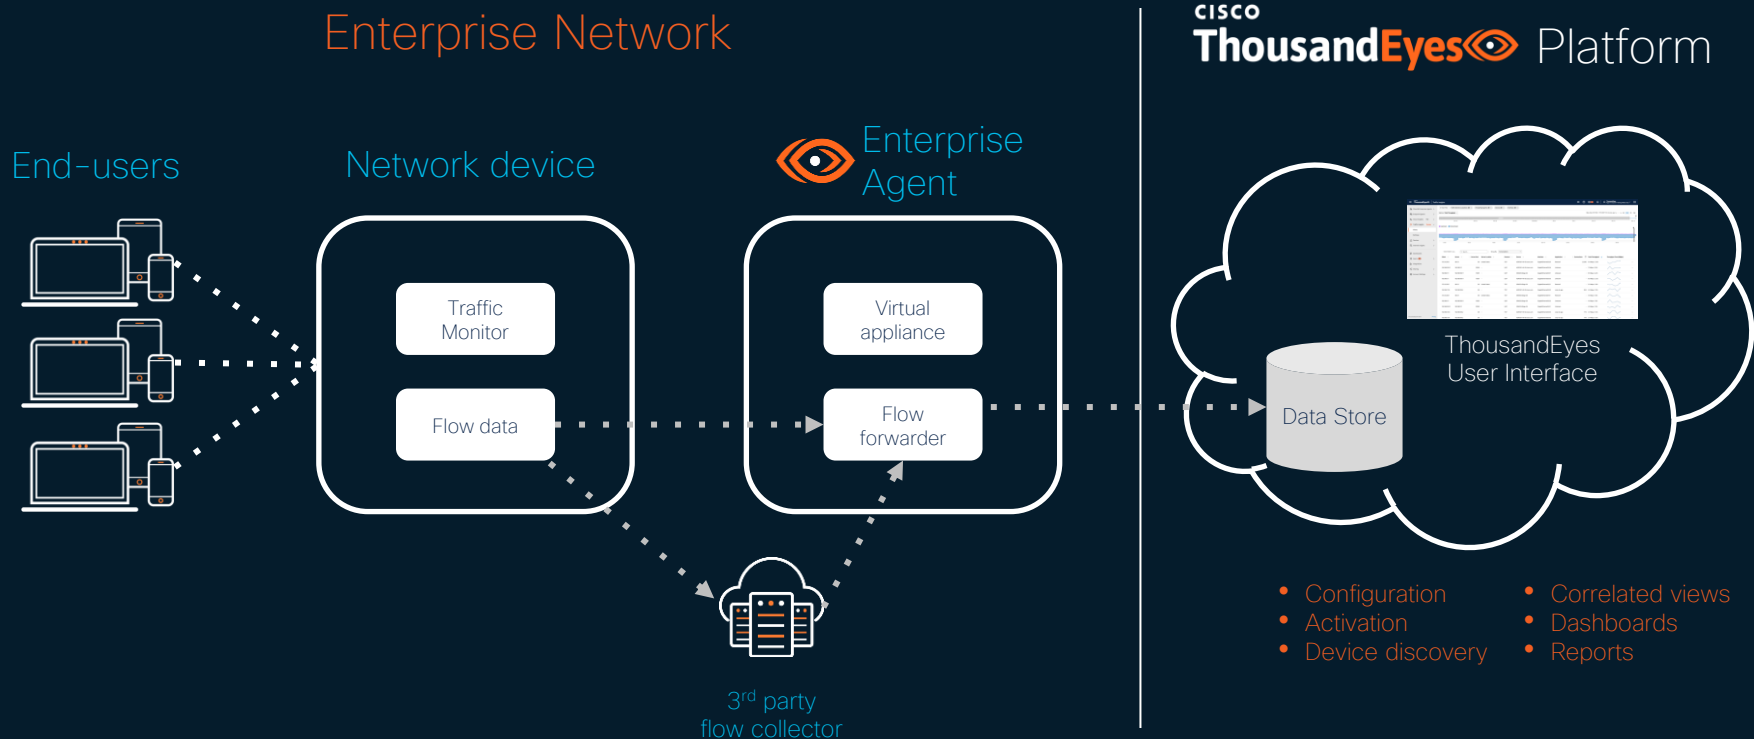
Enterprise Network

CISCO ThousandEyes Platform

End-users

Network device

Enterprise Agent

Traffic Monitor

Flow data

Virtual appliance

Flow forwarder

ThousandEyes User Interface

Data Store

3rd party flow collector

• Configuration
• Activation
• Device discovery

• Correlated views
• Dashboards
• Reports